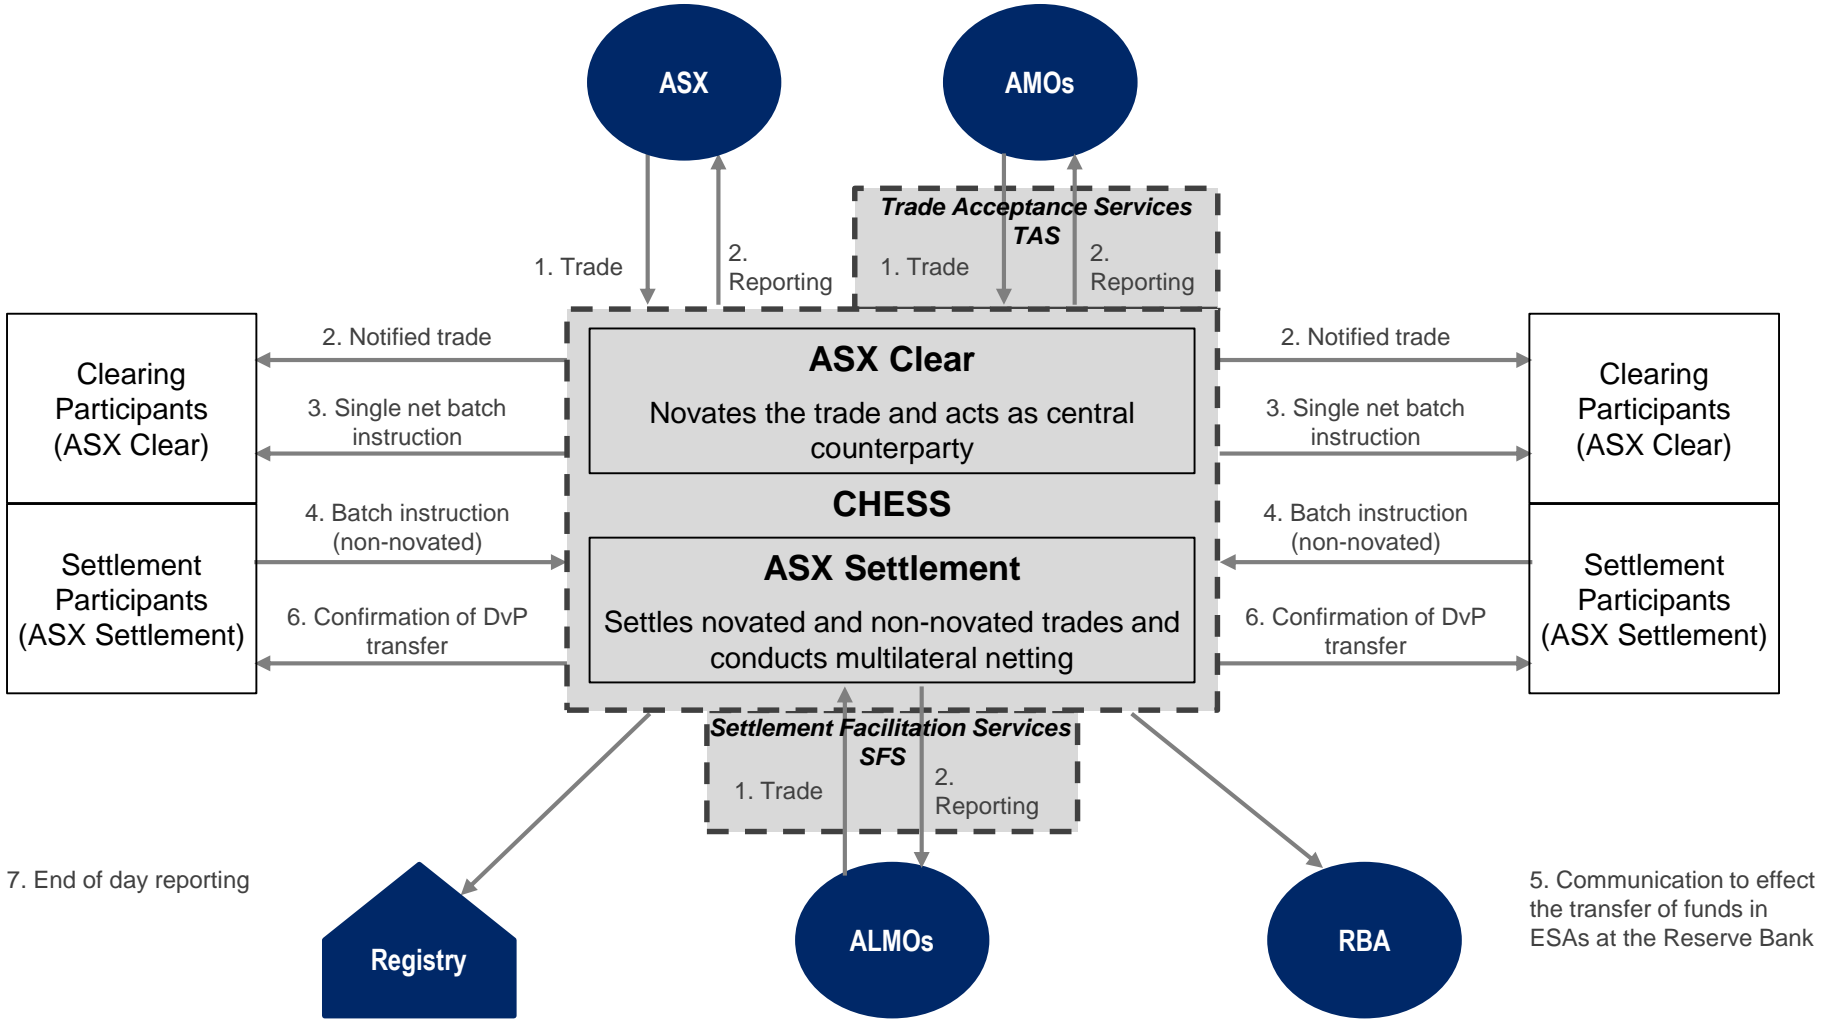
ASX

AMOs

Trade Acceptance Services TAS

1. Trade

2. Reporting

1. Trade

2. Reporting

Clearing Participants (ASX Clear)

2. Notified trade

3. Single net batch instruction

ASX Clear

Novates the trade and acts as central counterparty

CHESS

2. Notified trade

3. Single net batch instruction

Clearing Participants (ASX Clear)

Settlement Participants (ASX Settlement)

4. Batch instruction (non-novated)

6. Confirmation of DvP transfer

ASX Settlement

Settles novated and non-novated trades and conducts multilateral netting

4. Batch instruction (non-novated)

6. Confirmation of DvP transfer

Settlement Participants (ASX Settlement)

Settlement Facilitation Services SFS

1. Trade

2. Reporting

7. End of day reporting

5. Communication to effect the transfer of funds in ESAs at the Reserve Bank

Registry

ALMOs

RBA